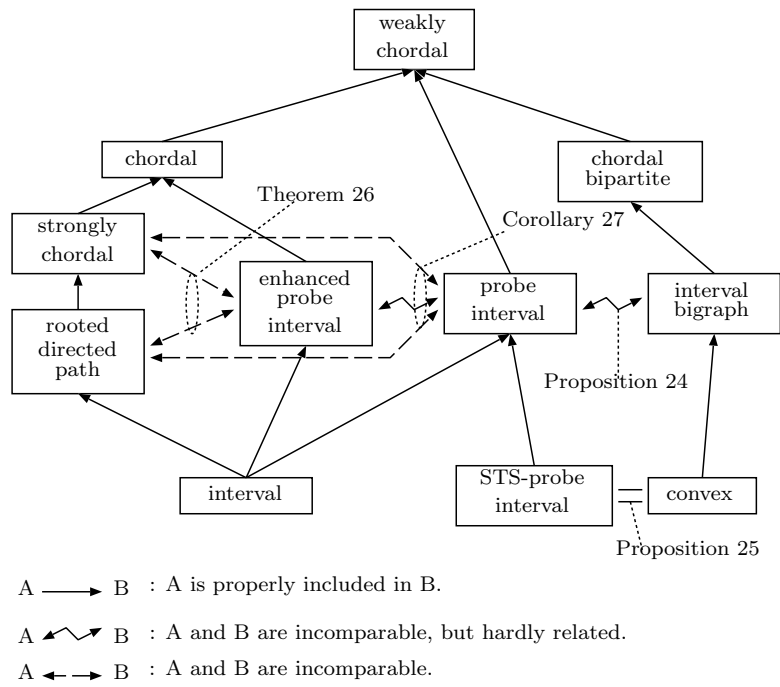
weakly chordal

chordal

chordal bipartite

Theorem 26

Corollary 27

strongly chordal

enhanced probe interval

probe interval

interval bigraph

rooted directed path

Proposition 24

interval

STS-probe interval

convex

Proposition 25

A $\longrightarrow$ B : A is properly included in B.

A B : A and B are incomparable, but hardly related.

A $\longleftrightarrow$ B : A and B are incomparable.